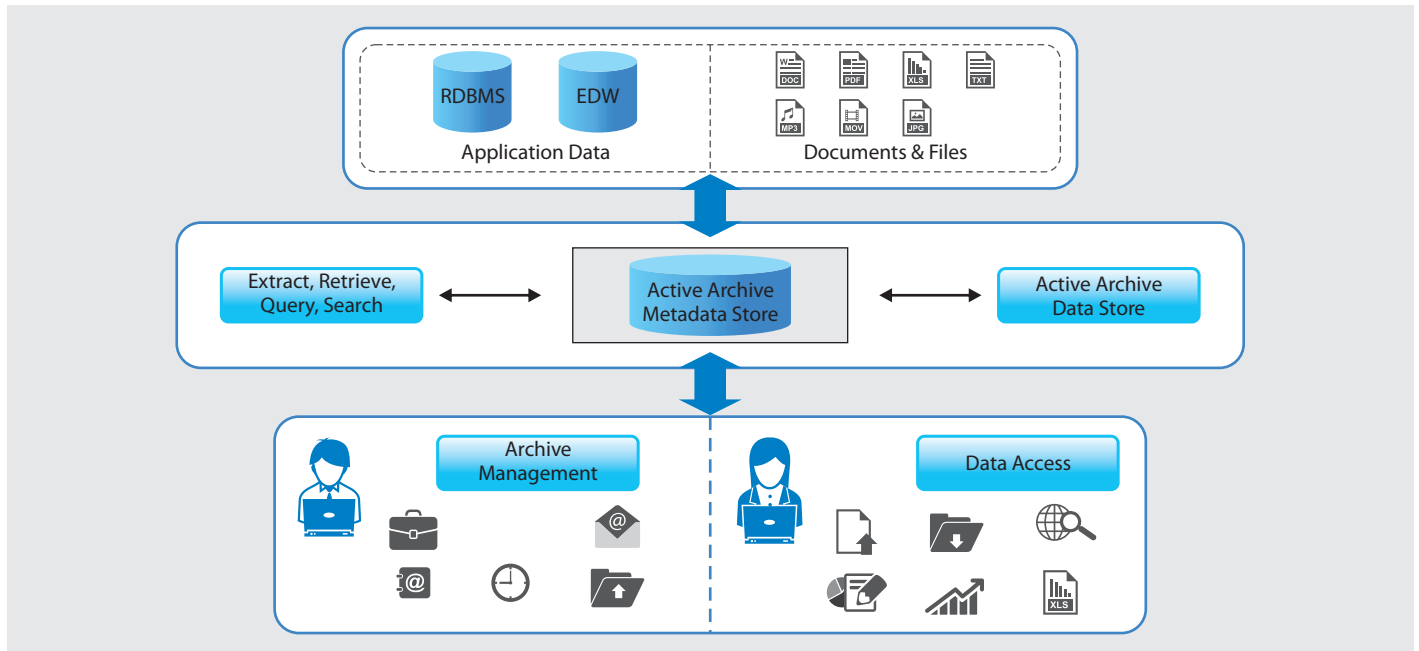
RDBMS
EDW
Application Data

DOC PDF XLS TXT
MP3 MOV JPG
Documents & Files

Extract, Retrieve, Query, Search

Active Archive Metadata Store

Active Archive Data Store

Archive Management

Data Access

XLS